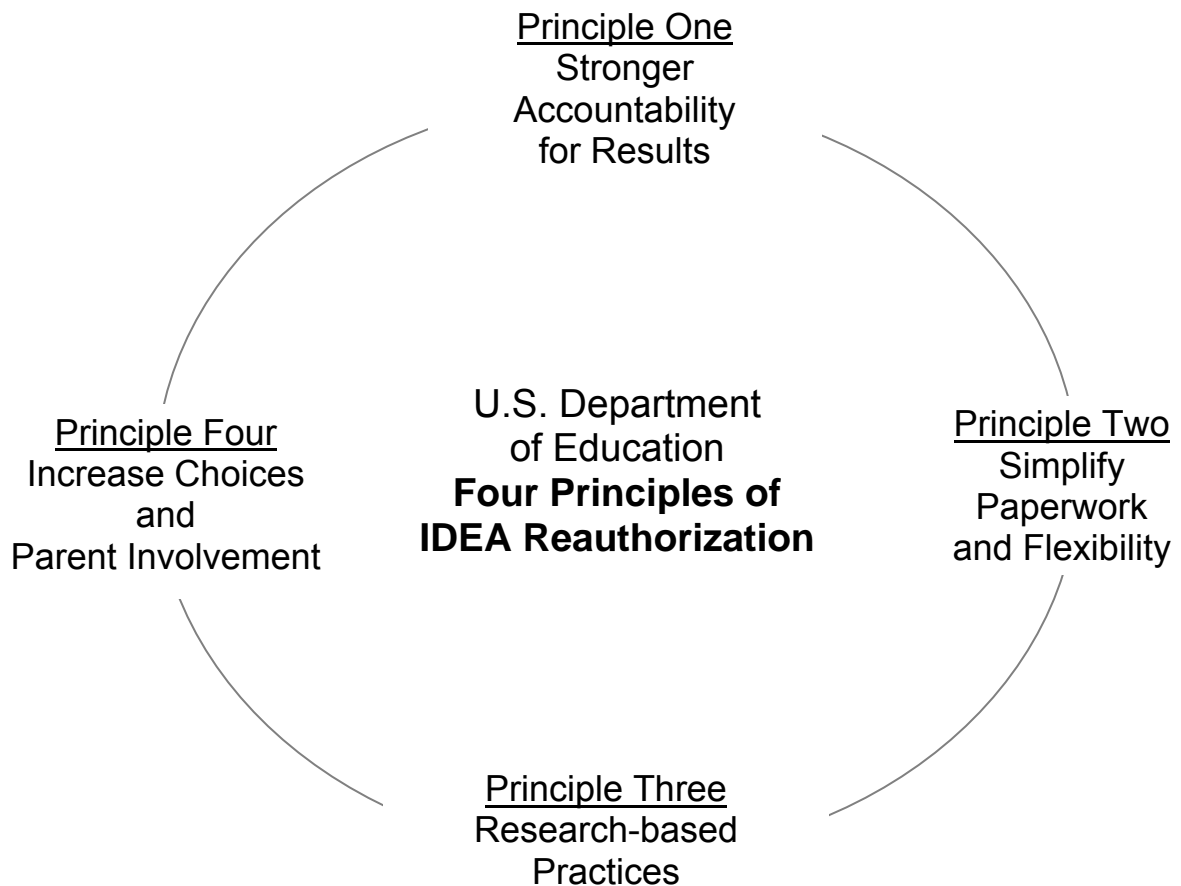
Principle One
Stronger Accountability for Results

Principle Four
Increase Choices and Parent Involvement

U.S. Department of Education
**Four Principles of IDEA Reauthorization**

Principle Two
Simplify Paperwork and Flexibility

Principle Three
Research-based Practices